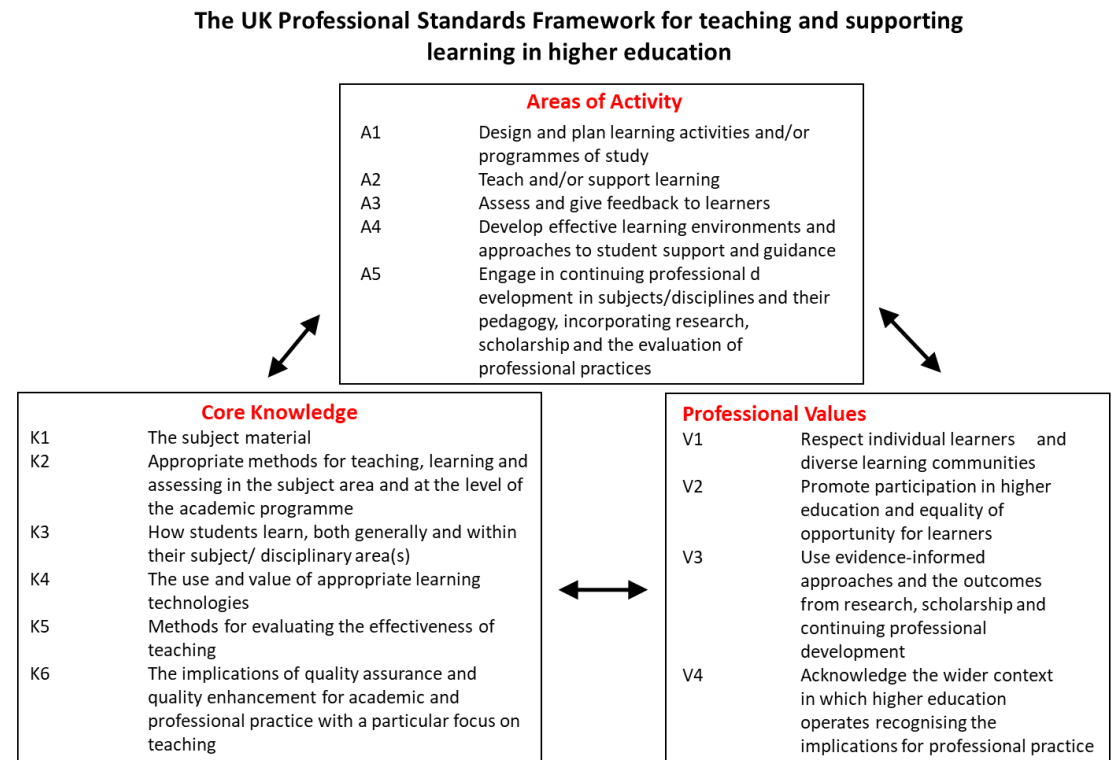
The UK Professional Standards Framework for teaching and supporting learning in higher education

Areas of Activity

| | |
|---|---|
| A1 | Design and plan learning activities and/or programmes of study |
| A2 | Teach and/or support learning |
| A3 | Assess and give feedback to learners |
| A4 | Develop effective learning environments and approaches to student support and guidance |
| A5 | Engage in continuing professional d evelopment in subjects/disciplines and their pedagogy, incorporating research, scholarship and the evaluation of professional practices |

Core Knowledge

| | |
|---|---|
| K1 | The subject material |
| K2 | Appropriate methods for teaching, learning and assessing in the subject area and at the level of the academic programme |
| K3 | How students learn, both generally and within their subject/ disciplinary area(s) |
| K4 | The use and value of appropriate learning technologies |
| K5 | Methods for evaluating the effectiveness of teaching |
| K6 | The implications of quality assurance and quality enhancement for academic and professional practice with a particular focus on teaching |

Professional Values

| | |
|---|---|
| V1 | Respect individual learners and diverse learning communities |
| V2 | Promote participation in higher education and equality of opportunity for learners |
| V3 | Use evidence-informed approaches and the outcomes from research, scholarship and continuing professional development |
| V4 | Acknowledge the wider context in which higher education operates recognising the implications for professional practice |